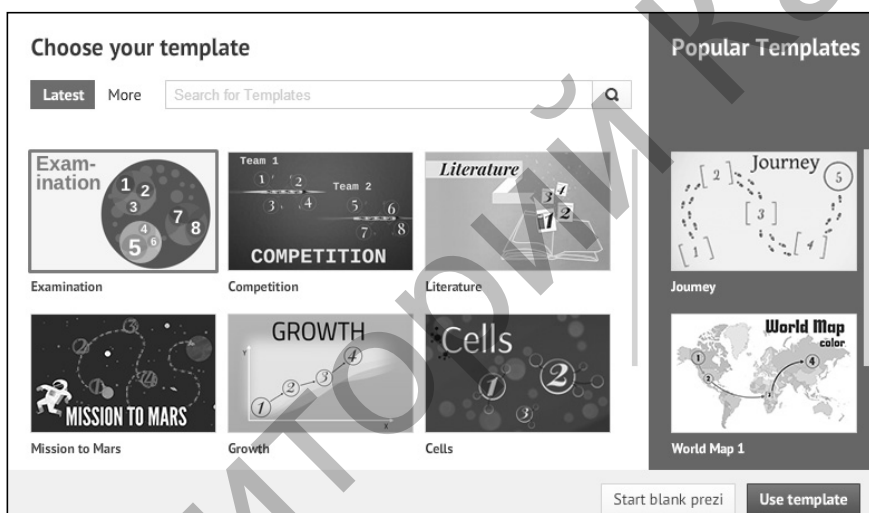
Choose your template

Latest More Search for Templates

Exam-ination 1 2 3 4 5 6 7 8

Examination

Team 1 1 2 3 4 Team 2 5 6 7 8 COMPETITION

Competition

Literature 1 2 3 4

Literature

MISSION TO MARS

Mission to Mars

GROWTH 1 2 3 4

Growth

Cells 1 2 3

Cells

Popular Templates

Journey [ 2 ] [ 3 ] [ 1 ] [ 4 ] 5

Journey

World Map color 1 2 3 4

World Map 1

Start blank prezi Use template